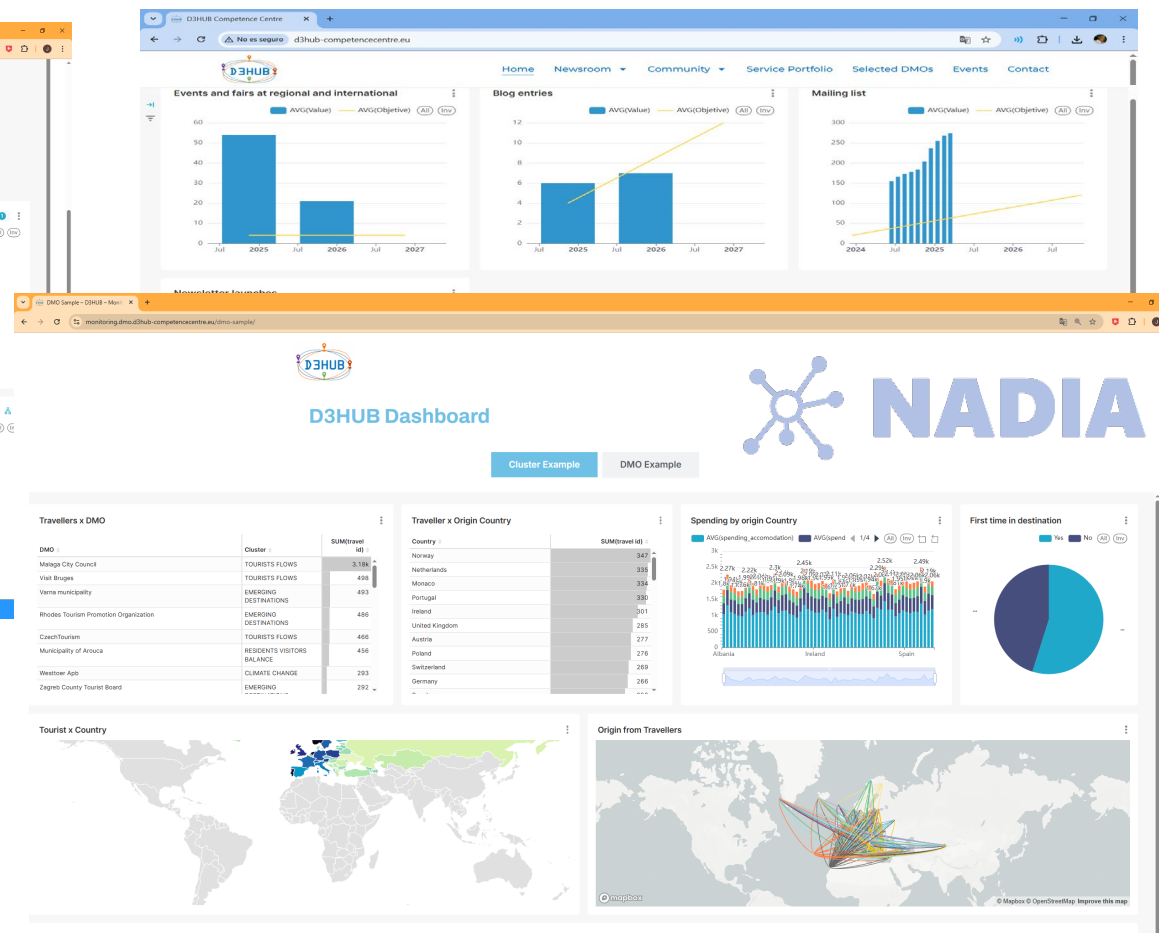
D3HUB Competence Centre
No es seguro d3hub-competencecentre.eu
D3HUB
Home Newsroom Community Service Portfolio Selected DMOs Events Contact

Events and fairs at regional and international
AVG(Value) AVG(Objetive) (All) (Inv)
60 50 40 30 20 10 0
Jul 2025 Jul 2026 Jul 2027

Blog entries
AVG(Value) AVG(Objetive) (All) (Inv)
12 10 8 6 4 2 0
Jul 2025 Jul 2026 Jul 2027

Mailing list
AVG(Value) AVG(Objetive) (All) (Inv)
300 250 200 150 100 50 0
2024 Jul 2025 Jul 2026 Jul

Newsletter launches

DMO Sample – D3HUB – Moni
monitoring.dmo.d3hub-competencecentre.eu/dmo-sample/

D3HUB
D3HUB Dashboard
NADIA
Cluster Example DMO Example

Travellers x DMO
| DMO | Cluster | SUM(travel id) |
|---|---|---|
| Malaga City Council | TOURISTS FLOWS | 3.18k |
| Visit Bruges | TOURISTS FLOWS | 498 |
| Varna municipality | EMERGING DESTINATIONS | 493 |
| Rhodes Tourism Promotion Organization | EMERGING DESTINATIONS | 486 |
| CzechTourism | TOURISTS FLOWS | 466 |
| Municipality of Arouca | RESIDENTS VISITORS BALANCE | 456 |
| Westtoer Apb | CLIMATE CHANGE | 293 |
| Zagreb County Tourist Board | EMERGING DESTINATIONS | 292 |

Traveller x Origin Country
| Country | SUM(travel id) |
|---|---|
| Norway | 347 |
| Netherlands | 335 |
| Monaco | 334 |
| Portugal | 330 |
| Ireland | 301 |
| United Kingdom | 285 |
| Austria | 277 |
| Poland | 276 |
| Switzerland | 269 |
| Germany | 266 |

Spending by origin Country
AVG(spending_accomodation) AVG(spend 1/4 (All) (Inv)
3k 2.5k 2k 1.5k 1k 500 0
2.27k 2.22k 2.3k 2.45k 2.52k 2.49k
Albania Ireland Spain

First time in destination
Yes No (All) (Inv)

Tourist x Country

Origin from Travellers
mapbox
© Mapbox © OpenStreetMap Improve this map